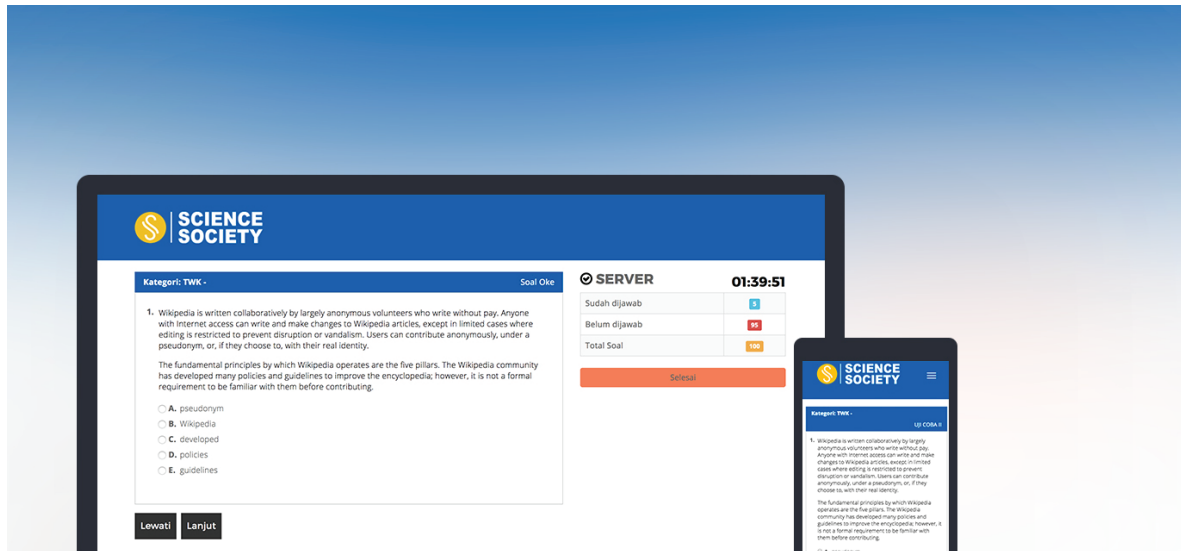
SCIENCE SOCIETY

Kategori: TWK -

Soal Oke

1. Wikipedia is written collaboratively by largely anonymous volunteers who write without pay. Anyone with Internet access can write and make changes to Wikipedia articles, except in limited cases where editing is restricted to prevent disruption or vandalism. Users can contribute anonymously, under a pseudonym, or, if they choose to, with their real identity.

The fundamental principles by which Wikipedia operates are the five pillars. The Wikipedia community has developed many policies and guidelines to improve the encyclopedia; however, it is not a formal requirement to be familiar with them before contributing.

A. pseudonym
B. Wikipedia
C. developed
D. policies
E. guidelines

Lewati
Lanjut

SERVER

01:39:51

| Sudah dijawab | 5 |
|---|---|
| Belum dijawab | 95 |
| Total Soal | 100 |

Selesai

SCIENCE SOCIETY

Kategori: TWK -

UJI COBA II

1. Wikipedia is written collaboratively by largely anonymous volunteers who write without pay. Anyone with Internet access can write and make changes to Wikipedia articles, except in limited cases where editing is restricted to prevent disruption or vandalism. Users can contribute anonymously, under a pseudonym, or, if they choose to, with their real identity.

The fundamental principles by which Wikipedia operates are the five pillars. The Wikipedia community has developed many policies and guidelines to improve the encyclopedia; however, it is not a formal requirement to be familiar with them before contributing.

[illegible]